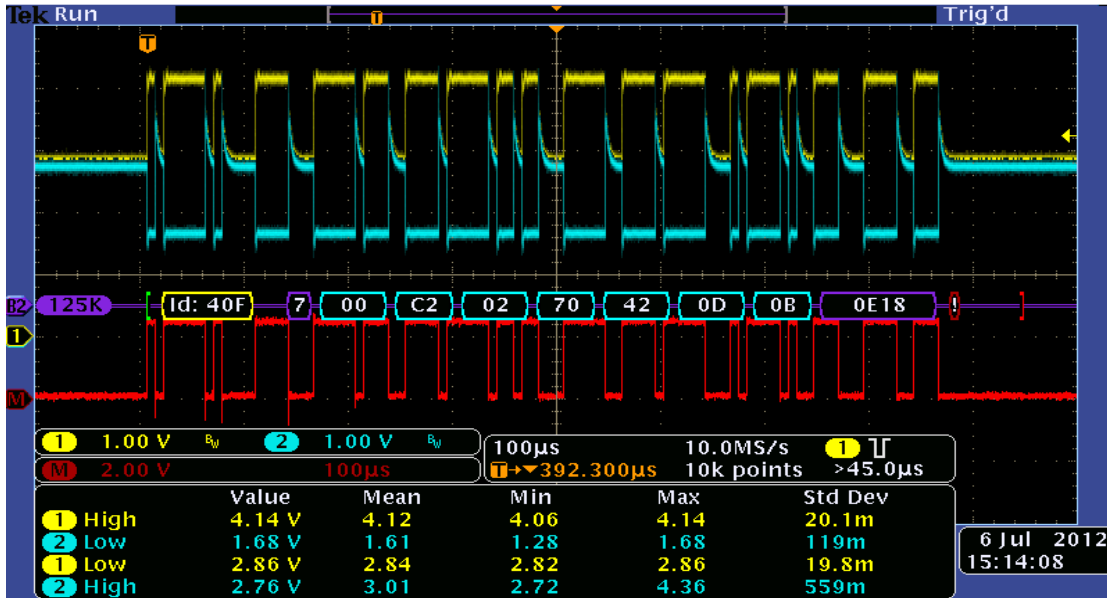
Tek Run

Trig'd

T

B2 125K Id: 40F 7 00 C2 02 70 42 0D 0B 0E18 !

1

M

1 1.00 V BW 2 1.00 V BW

M 2.00 V 100µs

100µs 10.0MS/s 1

T→▼392.300µs 10k points >45.0µs

|  | Value | Mean | Min | Max | Std Dev |
|---|---|---|---|---|---|
| 1 High | 4.14 V | 4.12 | 4.06 | 4.14 | 20.1m |
| 2 Low | 1.68 V | 1.61 | 1.28 | 1.68 | 119m |
| 1 Low | 2.86 V | 2.84 | 2.82 | 2.86 | 19.8m |
| 2 High | 2.76 V | 3.01 | 2.72 | 4.36 | 559m |

6 Jul 2012
15:14:08